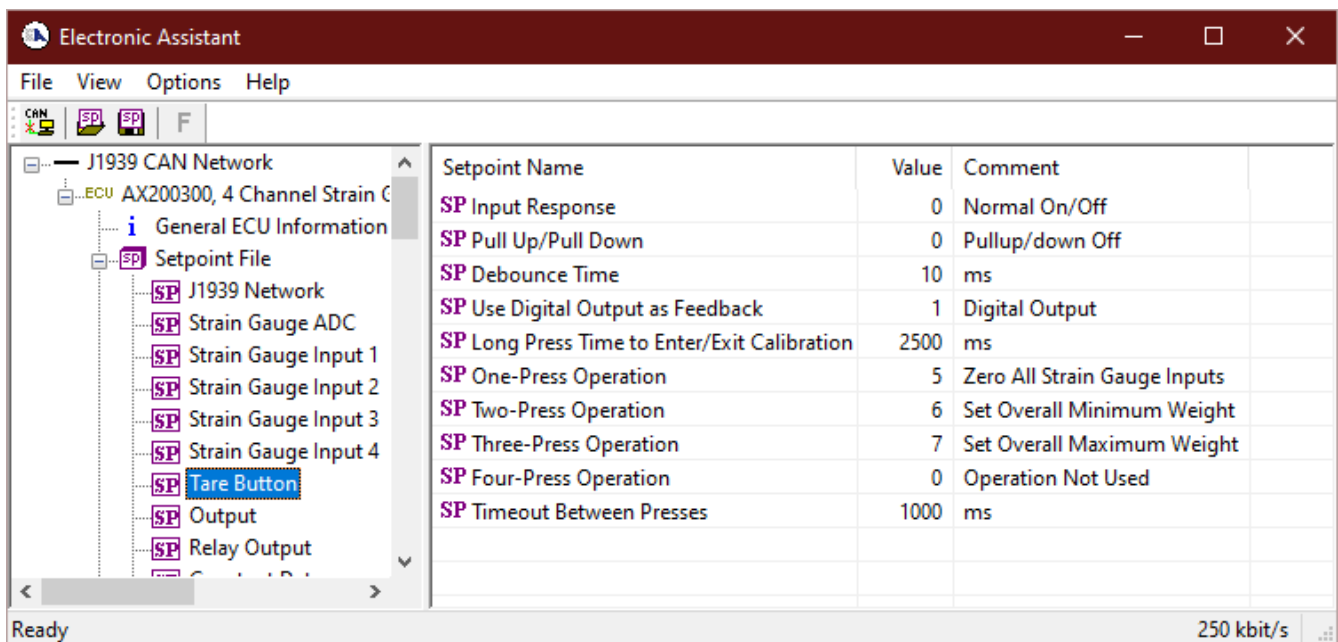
Electronic Assistant

File View Options Help

CAN SP SP F

J1939 CAN Network
ECU AX200300, 4 Channel Strain G
i General ECU Information
SP Setpoint File
SP J1939 Network
SP Strain Gauge ADC
SP Strain Gauge Input 1
SP Strain Gauge Input 2
SP Strain Gauge Input 3
SP Strain Gauge Input 4
SP Tare Button
SP Output
SP Relay Output
SP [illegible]

| Setpoint Name | Value | Comment |
|---|---|---|
| SP Input Response | 0 | Normal On/Off |
| SP Pull Up/Pull Down | 0 | Pullup/down Off |
| SP Debounce Time | 10 | ms |
| SP Use Digital Output as Feedback | 1 | Digital Output |
| SP Long Press Time to Enter/Exit Calibration | 2500 | ms |
| SP One-Press Operation | 5 | Zero All Strain Gauge Inputs |
| SP Two-Press Operation | 6 | Set Overall Minimum Weight |
| SP Three-Press Operation | 7 | Set Overall Maximum Weight |
| SP Four-Press Operation | 0 | Operation Not Used |
| SP Timeout Between Presses | 1000 | ms |

Ready
250 kbit/s